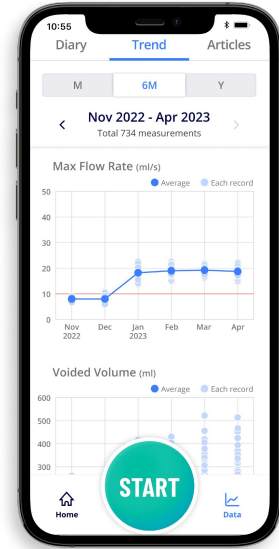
10:55

Diary Trend Articles

M 6M Y

Nov 2022 - Apr 2023
Total 734 measurements

Max Flow Rate (ml/s)

Average Each record

50
40
30
20
10
0

Nov 2022 Dec Jan 2023 Feb Mar Apr

Voided Volume (ml)

Average Each record

600
500
400
300

START

Home Data